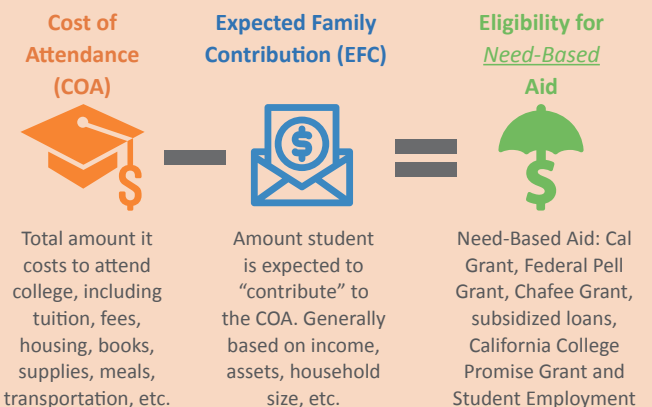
Cost of Attendance (COA)

Expected Family Contribution (EFC)

Eligibility for Need-Based Aid

$

$

$

Total amount it costs to attend college, including tuition, fees, housing, books, supplies, meals, transportation, etc.

Amount student is expected to "contribute" to the COA. Generally based on income, assets, household size, etc.

Need-Based Aid: Cal Grant, Federal Pell Grant, Chafee Grant, subsidized loans, California College Promise Grant and Student Employment